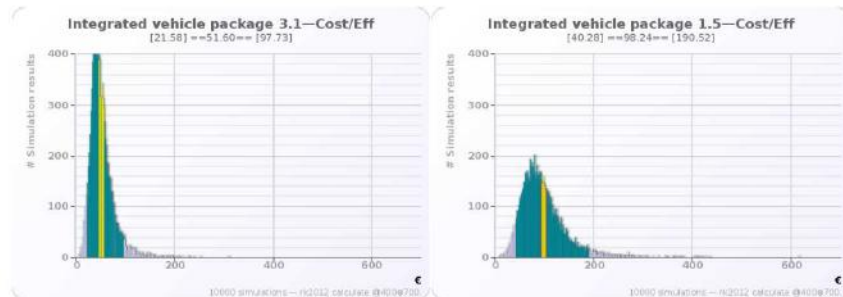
Integrated vehicle package 3.1—Cost/Eff
[21.58] ==51.60== [97.73]

400
300
200
100
0
# Simulation results
0
200
400
600
€
10000 simulations — rk2012 calculate @400x700

Integrated vehicle package 1.5—Cost/Eff
[40.28] ==98.24== [190.52]

400
300
200
100
0
# Simulation results
0
200
400
600
€
10000 simulations — rk2012 calculate @400x700